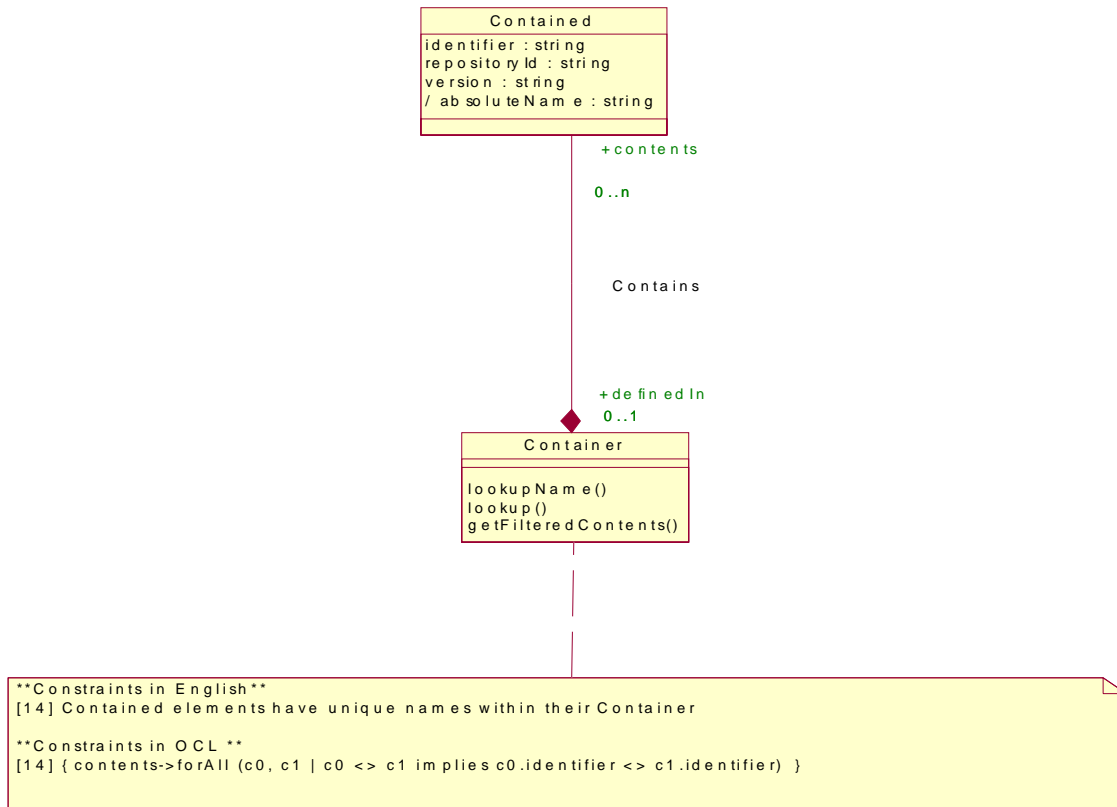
Contained
identifier : string
repositoryId : string
version : string
/ absoluteName : string

+contents

0..n

Contains

+definedIn
0..1

Container
lookupName()
lookup()
getFilteredContents()

**Constraints in English**
[14] Contained elements have unique names within their Container

**Constraints in OCL **
[14] { contents->forAll (c0, c1 | c0 <> c1 implies c0.identifier <> c1.identifier) }